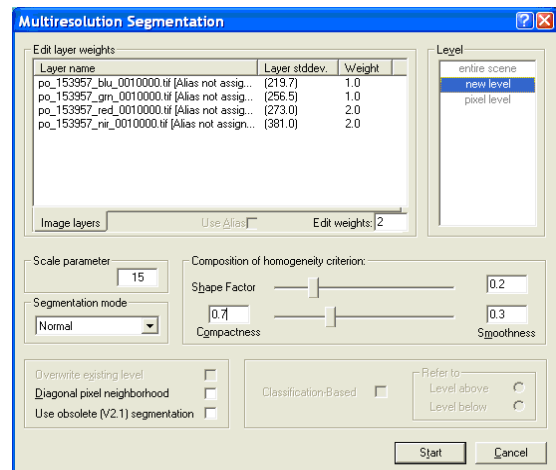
Multiresolution Segmentation

Edit layer weights

| Layer name | Layer stddev. | Weight |
|---|---|---|
| po_153957_blu_0010000.tif [Alias not assig... | (219.7) | 1.0 |
| po_153957_grn_0010000.tif [Alias not assig... | (256.5) | 1.0 |
| po_153957_red_0010000.tif [Alias not assig... | (273.0) | 2.0 |
| po_153957_nir_0010000.tif [Alias not assign... | (381.0) | 2.0 |

Image layers
Use Alias
Edit weights: 2

Level
entire scene
new level
pixel level

Scale parameter
15

Segmentation mode
Normal

Composition of homogeneity criterion:
Shape Factor
0.2
0.7
Compactness
0.3
Smoothness

Overwrite existing level
Diagonal pixel neighborhood
Use obsolete (V2.1) segmentation

Classification-Based
Refer to
Level above
Level below

Start
Cancel